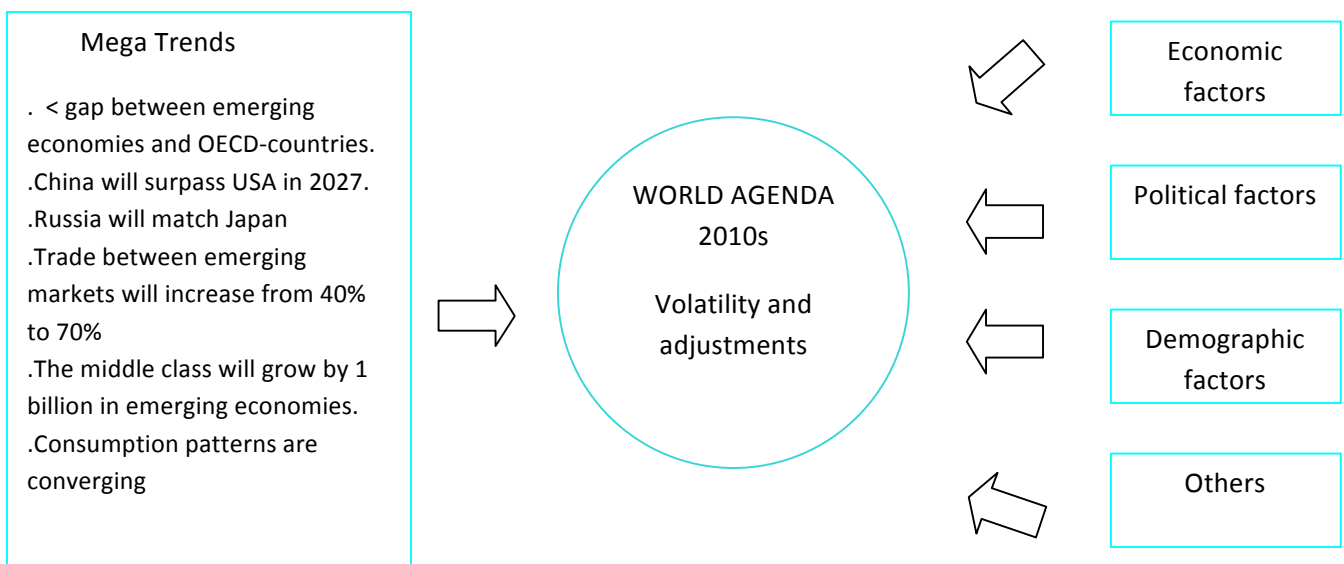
Mega Trends

. < gap between emerging economies and OECD-countries.
.China will surpass USA in 2027.
.Russia will match Japan
.Trade between emerging markets will increase from 40% to 70%
.The middle class will grow by 1 billion in emerging economies.
.Consumption patterns are converging

WORLD AGENDA 2010s

Volatility and adjustments

Economic factors

Political factors

Demographic factors

Others